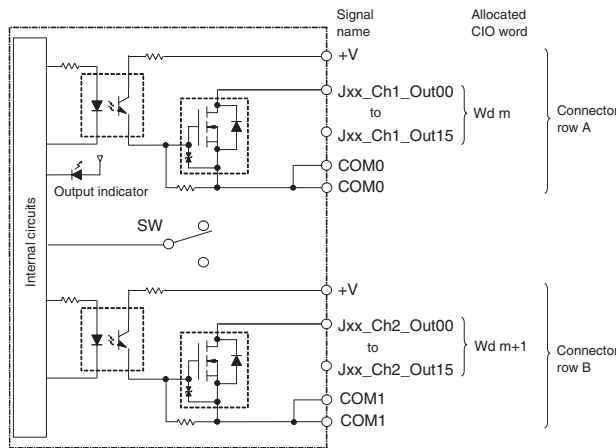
Signal name

Allocated CIO word

+V

Jxx_Ch1_Out00

to

Jxx_Ch1_Out15

Wd m

Connector row A

COM0

COM0

Output indicator

Internal circuits

SW

+V

Jxx_Ch2_Out00

to

Jxx_Ch2_Out15

Wd m+1

Connector row B

COM1

COM1